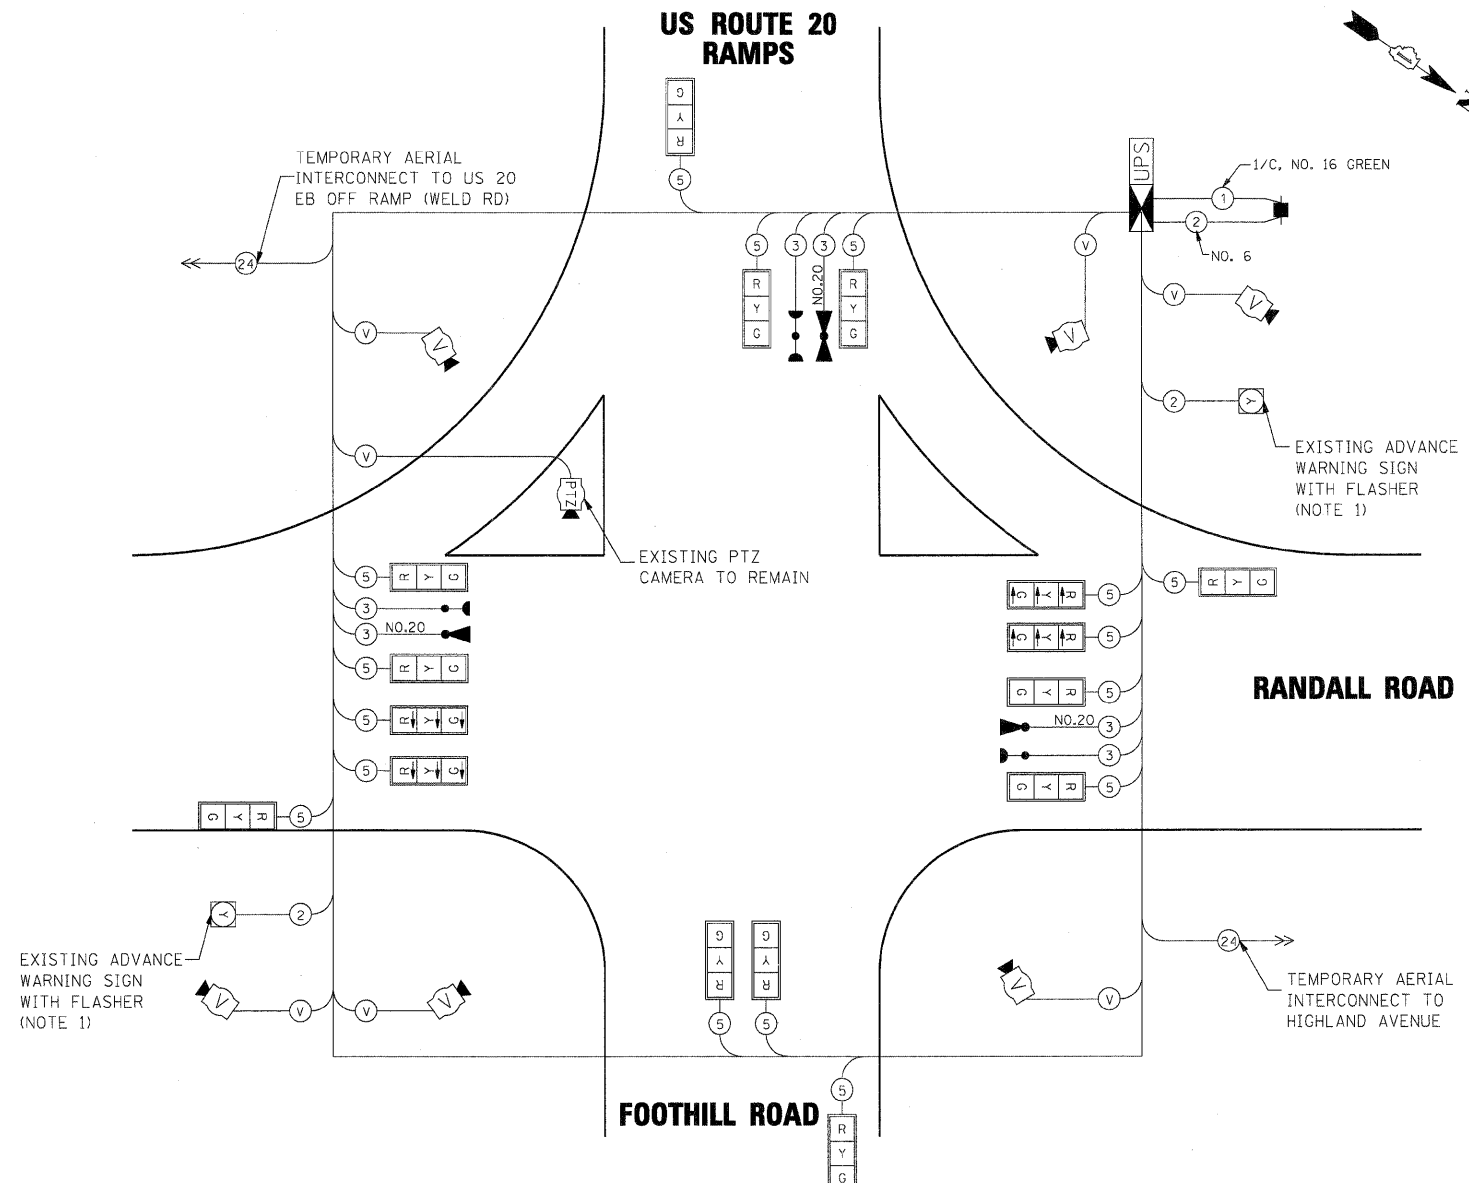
US ROUTE 20
RAMPS

TEMPORARY AERIAL INTERCONNECT TO US 20 EB OFF RAMP (WELD RD)

24

G
Y
R
5

UPS

1/C, NO. 16 GREEN

1
2
NO. 6

5 3 3 5
R Y G
NO.20
R Y G

V
V
V
V
V

2
Y
EXISTING ADVANCE WARNING SIGN WITH FLASHER (NOTE 1)

PTZ
EXISTING PTZ CAMERA TO REMAIN

5 R Y G
3
3 NO.20
5 R Y G
5 R Y G
5 R Y G

R Y G 5
R Y G 5
5 R Y G
G Y R 5
NO.20 3
3
G Y R 5

RANDALL ROAD

G Y R 5

Y 2
EXISTING ADVANCE WARNING SIGN WITH FLASHER (NOTE 1)

V V V

G Y R
G Y R
5 5

24
TEMPORARY AERIAL INTERCONNECT TO HIGHLAND AVENUE

V

FOOTHILL ROAD

5
R
Y
G